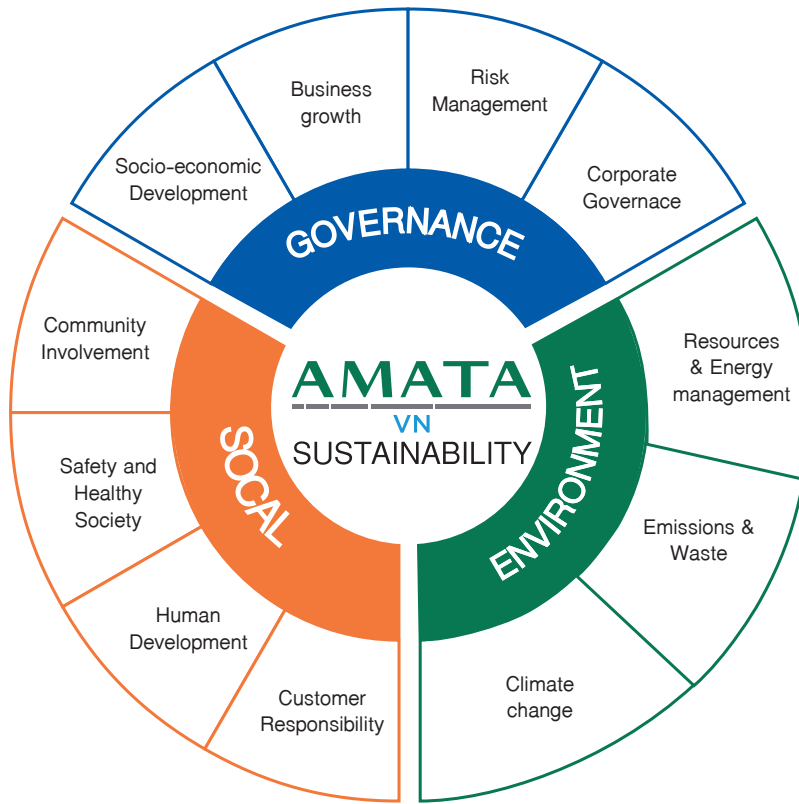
Socio-economic Development

Business growth

Risk Management

Corporate Governace

GOVERNANCE

Community Involvement

Safety and Healthy Society

Human Development

Customer Responsibility

SOCAL

AMATA
VN
SUSTAINABILITY

ENVIRONMENT

Resources & Energy management

Emissions & Waste

Climate change